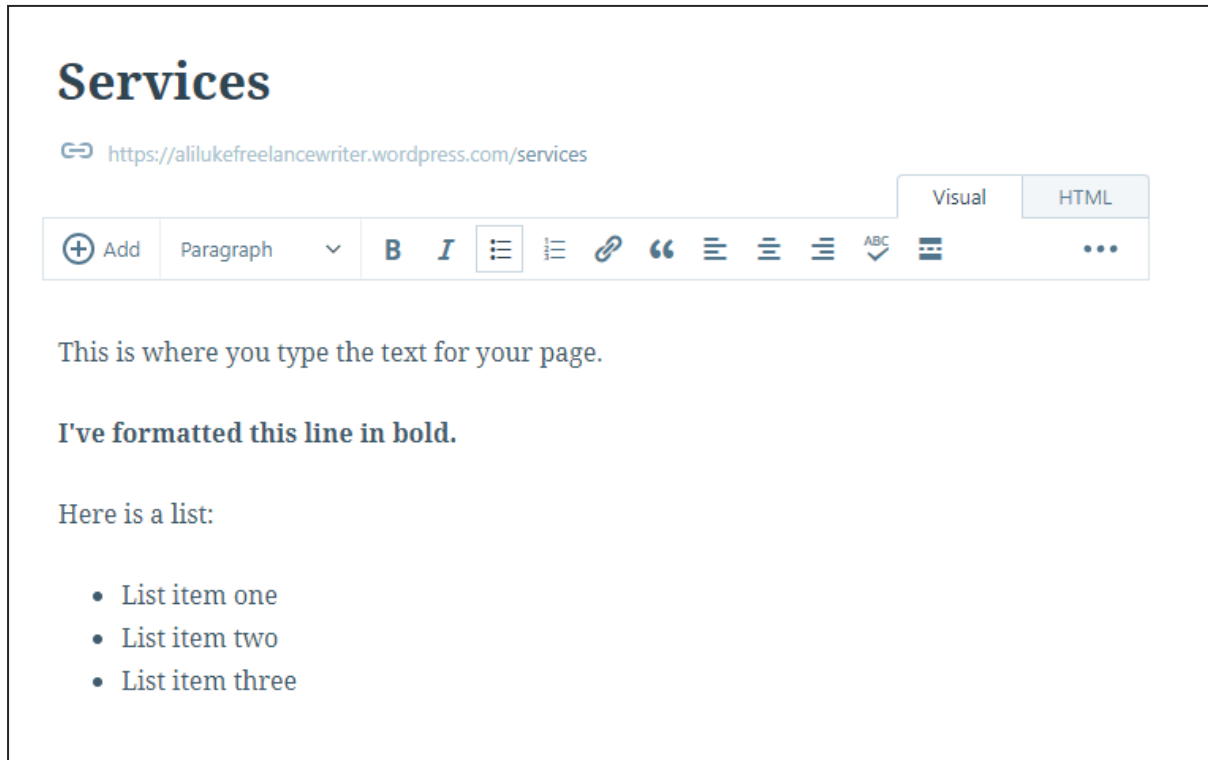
Services

https://alilukefreelancewriter.wordpress.com/services

Visual HTML

Add Paragraph B I ABC

This is where you type the text for your page.

**I've formatted this line in bold.**

Here is a list:

- List item one
- List item two
- List item three